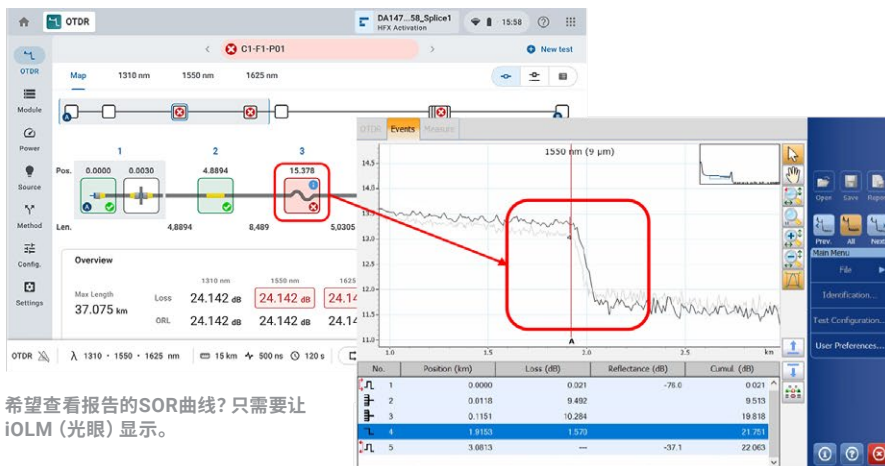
OTDR
DA147...58_Splice1
HFX Activation
15:58
OTDR
C1-F1-P01
New test
Module
Map
1310 nm
1550 nm
1625 nm
Power
Source
Method
Config.
Settings
1
2
3
Pos.
0.0000
0.0030
4.8894
15.378
Len.
4.8894
8.489
5.0305
Overview
1310 nm
1550 nm
1625
Max Length
37.075 km
Loss
24.142 dB
24.142 dB
24.14
ORL
24.142 dB
24.142 dB
24.14
OTDR
λ 1310 · 1550 · 1625 nm
15 km
500 ns
120 s

希望查看报告的SOR曲线？只需要让iOLM（光眼）显示。

OTDR
Events
Measure
1550 nm (9 µm)
14.5
14.0
13.5
13.0
12.5
12.0
11.5
11.0
1.0
1.5
2.0
2.5
km
A

| No. | Position (km) | Loss (dB) | Reflectance (dB) | Cumul. (dB) |
|---|---|---|---|---|
| 1 | 0.0000 | 0.021 | -76.0 | 0.021 |
| 2 | 0.0118 | 9.492 | | 9.513 |
| 3 | 0.1151 | 10.284 | | 19.818 |
| 4 | 1.9153 | 1.570 | | 21.751 |
| 5 | 3.0813 | --- | -37.1 | 22.063 |

Open
Save
Repo
Prev.
All
Next
Main Menu
File
Identification...
Test Configuration...
User Preferences...